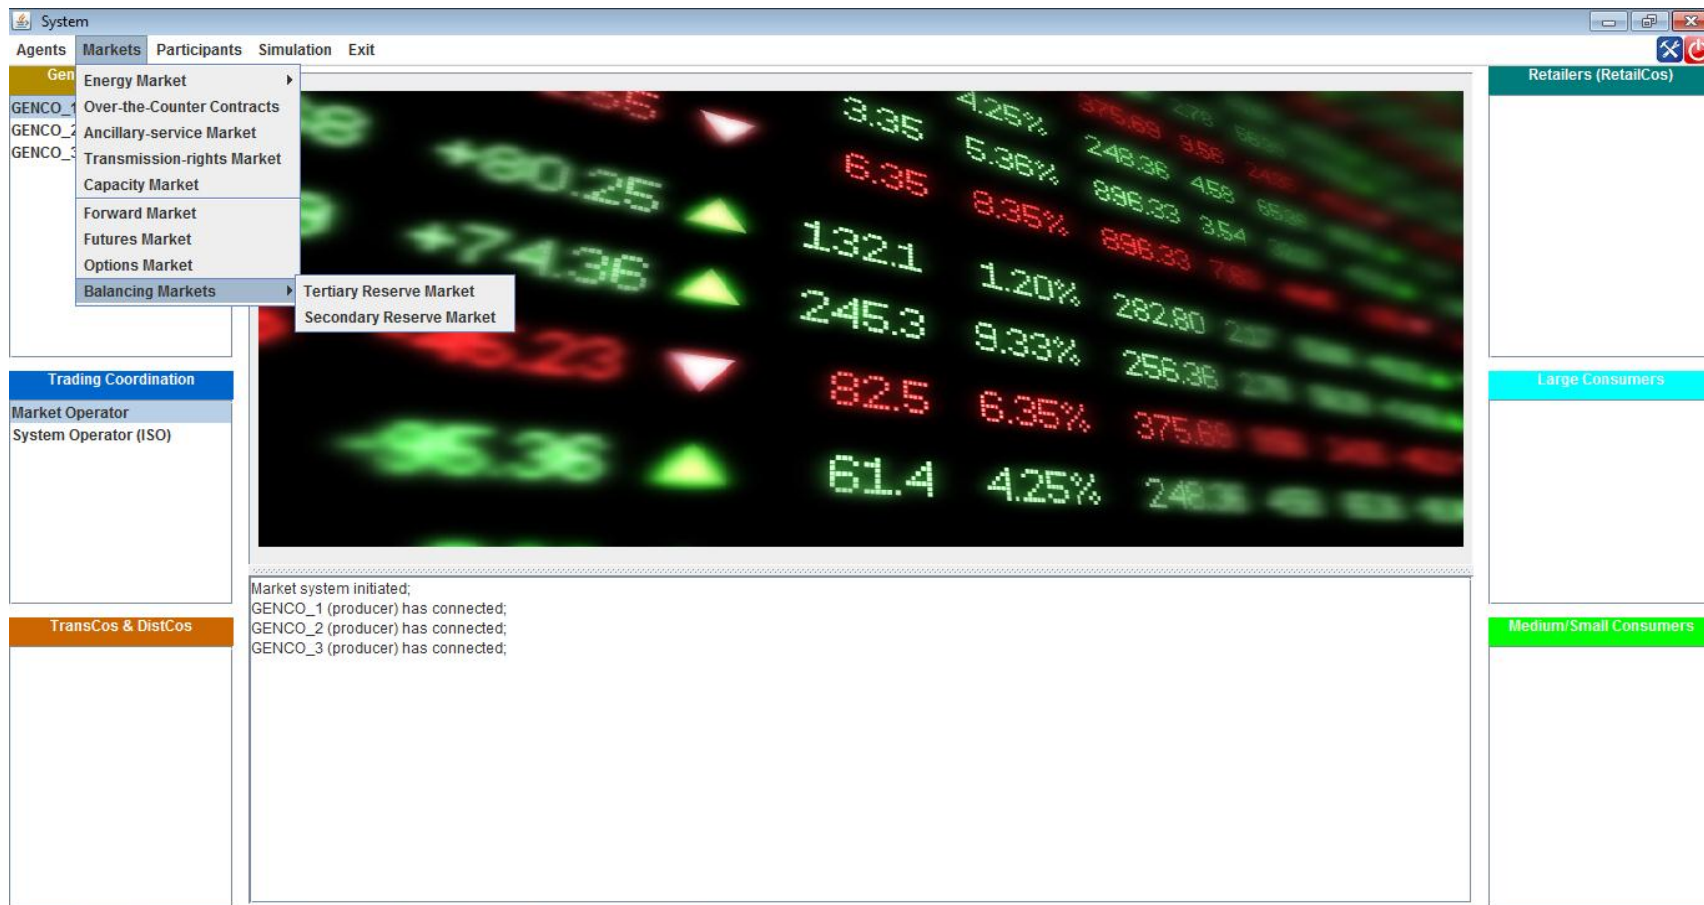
System

Agents Markets Participants Simulation Exit

Gen

GENCO_1
GENCO_2
GENCO_3

Energy Market
Over-the-Counter Contracts
Ancillary-service Market
Transmission-rights Market
Capacity Market
Forward Market
Futures Market
Options Market
Balancing Markets

Tertiary Reserve Market
Secondary Reserve Market

3.35 4.25% 6.35 5.36% 248.36 458 8.35% 898.33 3.54 +80.25 132.1 1.20% 896.33 +74.36 245.3 9.33% 282.80 256.36 82.5 6.35% 375.68 96.36 61.4 4.25% 248.3 45.23

Retailers (RetailCos)

Trading Coordination

Market Operator
System Operator (ISO)

Large Consumers

TransCos & DistCos

Medium/Small Consumers

Market system initiated;
GENCO_1 (producer) has connected;
GENCO_2 (producer) has connected;
GENCO_3 (producer) has connected;